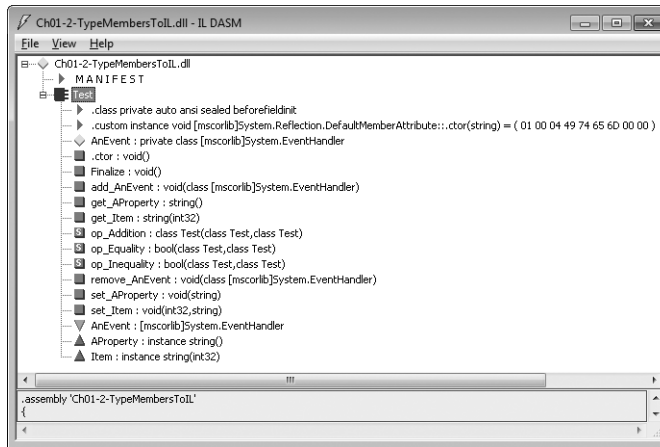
Ch01-2-TypeMembersToIL.dll - IL DASM

File View Help

Ch01-2-TypeMembersToIL.dll
MANIFEST
Test
.class private auto ansi sealed beforefieldinit
.custom instance void [mscorlib]System.Reflection.DefaultMemberAttribute::.ctor(string) = ( 01 00 04 49 74 65 6D 00 00 )
AnEvent : private class [mscorlib]System.EventHandler
.ctor : void()
Finalize : void()
add_AnEvent : void(class [mscorlib]System.EventHandler)
get_AProperty : string()
get_Item : string(int32)
op_Addition : class Test(class Test,class Test)
op_Equality : bool(class Test,class Test)
op_Inequality : bool(class Test,class Test)
remove_AnEvent : void(class [mscorlib]System.EventHandler)
set_AProperty : void(string)
set_Item : void(int32,string)
AnEvent : [mscorlib]System.EventHandler
AProperty : instance string()
Item : instance string(int32)

.assembly 'Ch01-2-TypeMembersToIL'
{